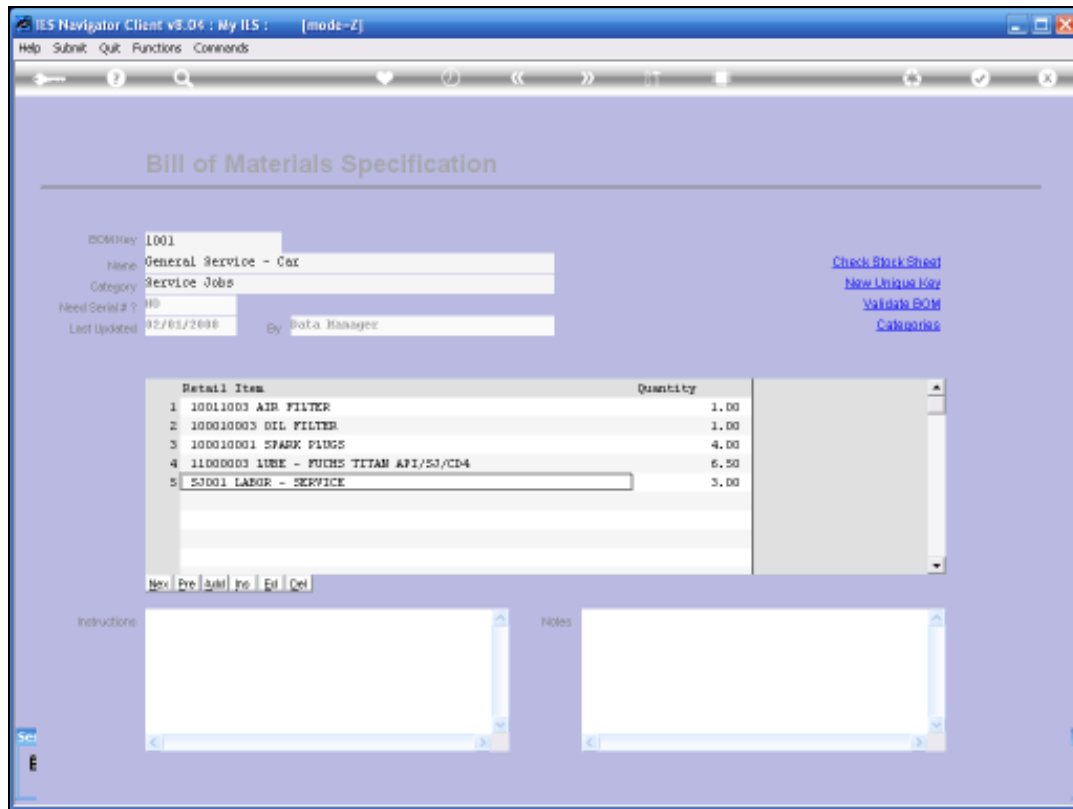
IES Navigator Client v8.04 : My IES : [mode-Z]

Help Submit Quit Functions Commands

Bill of Materials Specification

BOM Key 1001
Name General Service - Car
Category Service Jobs
Need Serial # ? NO
Last Updated 02/01/2008 By Data Manager

Check Stock Sheet
New Unique Key
Validate BOM
Categories

| | Retail Item | Quantity |
|---|---|---|
| 1 | 10011003 AIR FILTER | 1.00 |
| 2 | 100010003 OIL FILTER | 1.00 |
| 3 | 100010001 SPARK PLUGS | 4.00 |
| 4 | 11000003 LUBE - FUCHS TITAN API/SJ/CD4 | 6.50 |
| 5 | SJ001 LABOR - SERVICE | 3.00 |

Nex Pre Add Ins Ed Del

Instructions

Notes

Se
E